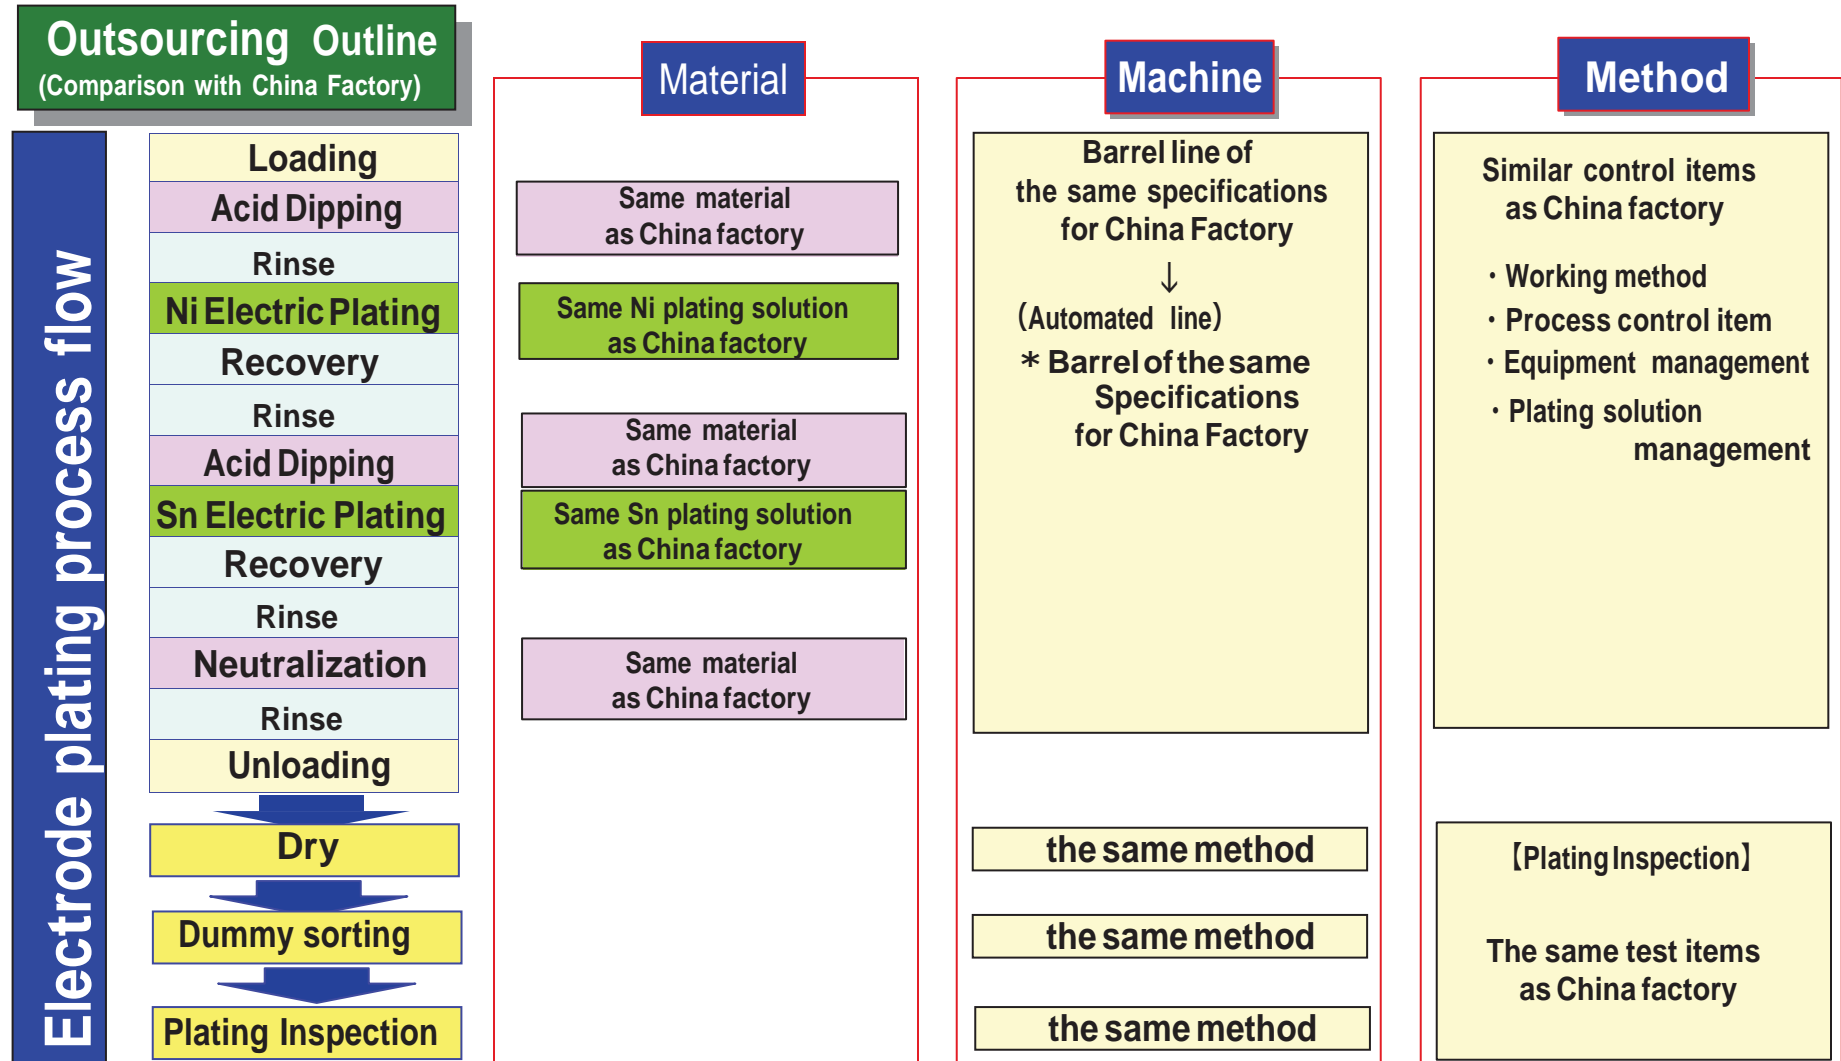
Outsourcing Outline
(Comparison with China Factory)

Electrode plating process flow

Loading
Acid Dipping
Rinse
Ni Electric Plating
Recovery
Rinse
Acid Dipping
Sn Electric Plating
Recovery
Rinse
Neutralization
Rinse
Unloading
Dry
Dummy sorting
Plating Inspection

Material

Same material as China factory

Same Ni plating solution as China factory

Same material as China factory

Same Sn plating solution as China factory

Same material as China factory

Machine

Barrel line of the same specifications for China Factory
↓
(Automated line)
＊Barrel of the same Specifications for China Factory

the same method

the same method

the same method

Method

Similar control items as China factory

・Working method
・Process control item
・Equipment management
・Plating solution management

【Plating Inspection】

The same test items as China factory